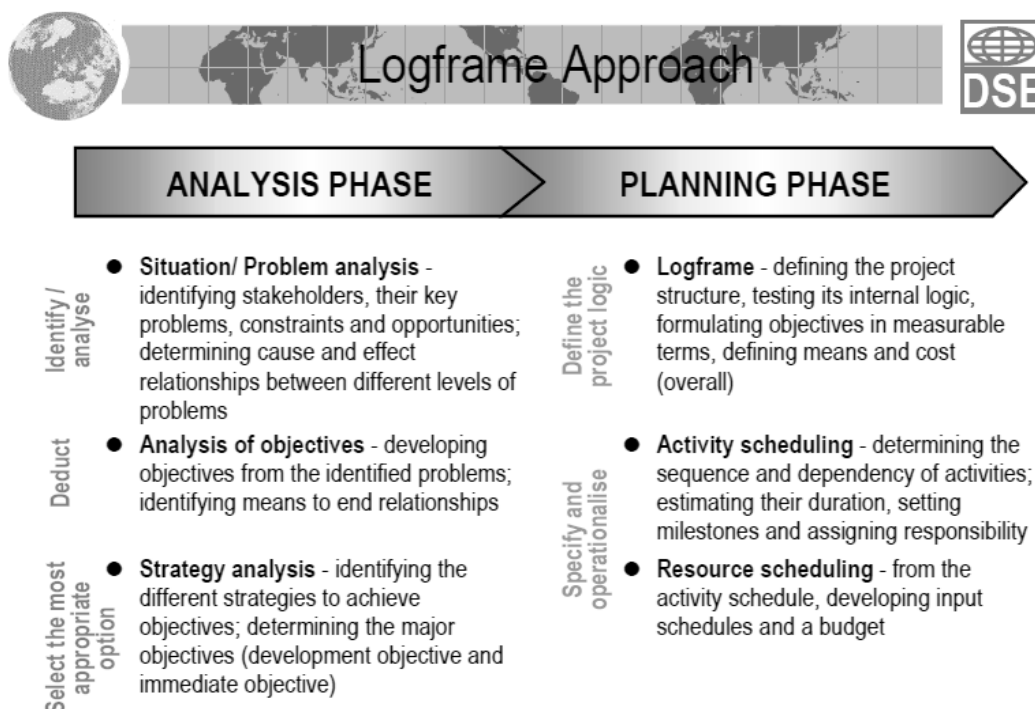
Logframe Approach

DSE

ANALYSIS PHASE

PLANNING PHASE

Identify / analyse

● **Situation/ Problem analysis** - identifying stakeholders, their key problems, constraints and opportunities; determining cause and effect relationships between different levels of problems

Deduct

● **Analysis of objectives** - developing objectives from the identified problems; identifying means to end relationships

Select the most appropriate option

● **Strategy analysis** - identifying the different strategies to achieve objectives; determining the major objectives (development objective and immediate objective)

Define the project logic

● **Logframe** - defining the project structure, testing its internal logic, formulating objectives in measurable terms, defining means and cost (overall)

Specify and operationalise

● **Activity scheduling** - determining the sequence and dependency of activities; estimating their duration, setting milestones and assigning responsibility

● **Resource scheduling** - from the activity schedule, developing input schedules and a budget